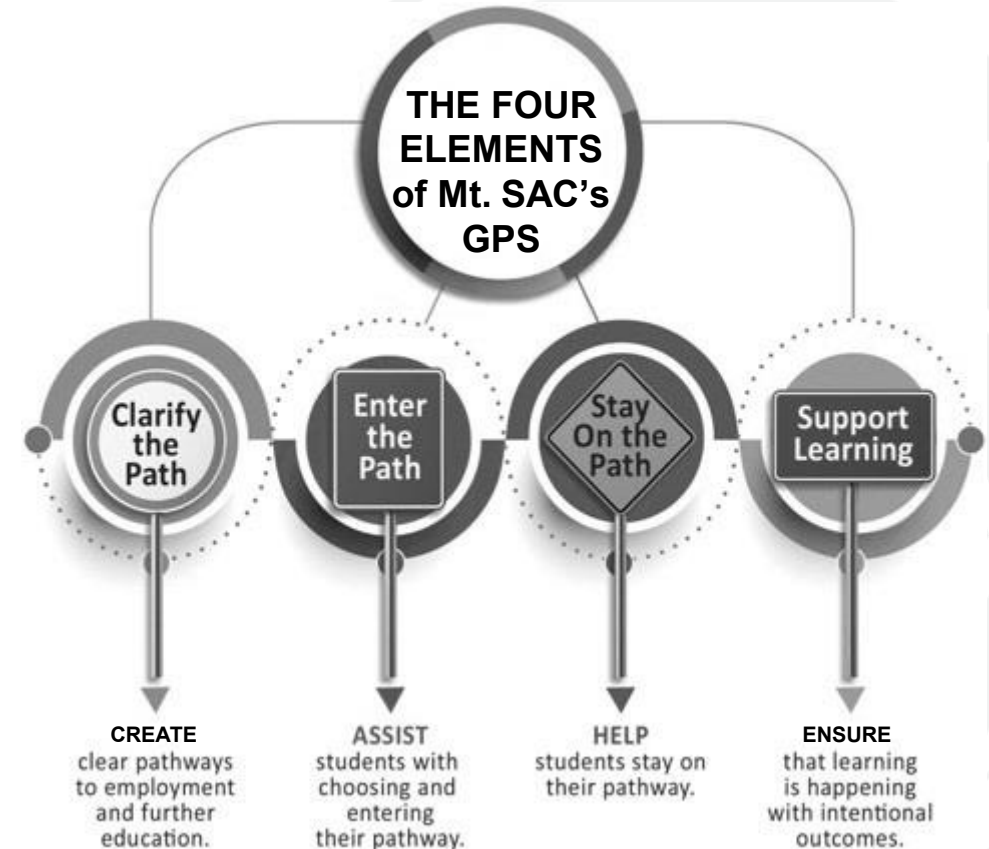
THE FOUR ELEMENTS of Mt. SAC's GPS

Clarify the Path

Enter the Path

Stay On the Path

Support Learning

CREATE clear pathways to employment and further education.

ASSIST students with choosing and entering their pathway.

HELP students stay on their pathway.

ENSURE that learning is happening with intentional outcomes.